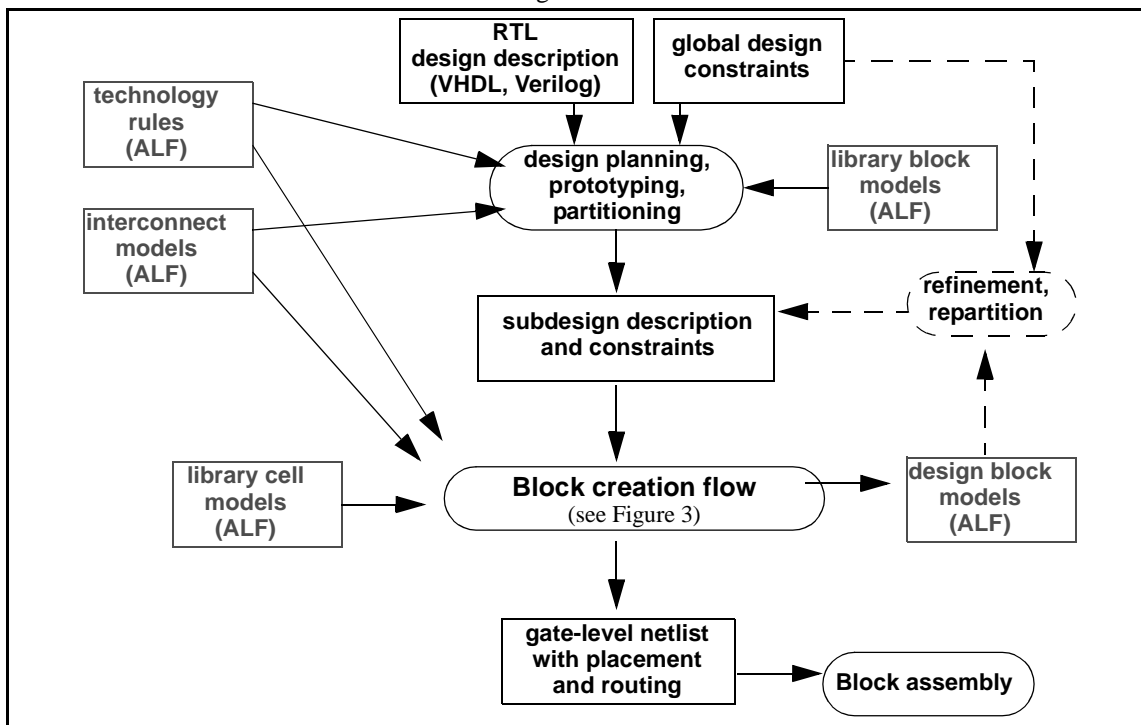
RTL design description (VHDL, Verilog)

global design constraints

technology rules (ALF)

design planning, prototyping, partitioning

library block models (ALF)

interconnect models (ALF)

refinement, repartition

subdesign description and constraints

library cell models (ALF)

Block creation flow
(see Figure 3)

design block models (ALF)

gate-level netlist with placement and routing

Block assembly